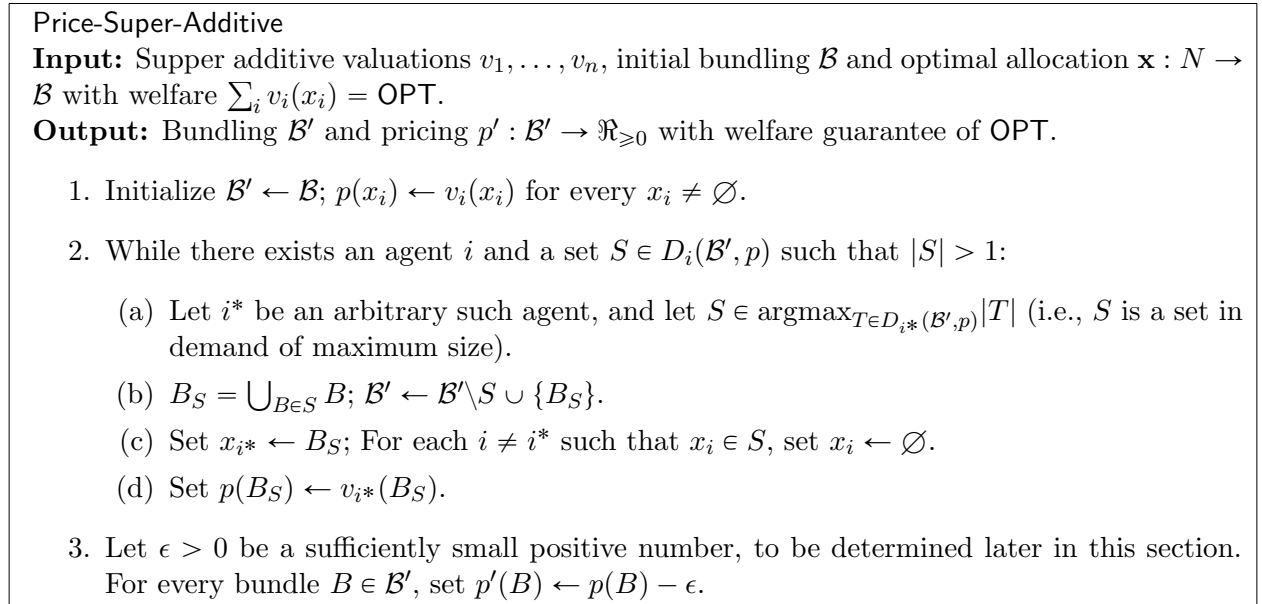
Price-Super-Additive

**Input:** Supper additive valuations $v_1, \ldots, v_n$, initial bundling $\mathcal{B}$ and optimal allocation $\mathbf{x} : N \rightarrow \mathcal{B}$ with welfare $\sum_i v_i(x_i) = \mathsf{OPT}$.

**Output:** Bundling $\mathcal{B}'$ and pricing $p' : \mathcal{B}' \rightarrow \Re_{\geqslant 0}$ with welfare guarantee of $\mathsf{OPT}$.

1. Initialize $\mathcal{B}' \leftarrow \mathcal{B}$; $p(x_i) \leftarrow v_i(x_i)$ for every $x_i \neq \varnothing$.

2. While there exists an agent $i$ and a set $S \in D_i(\mathcal{B}', p)$ such that $|S| > 1$:

(a) Let $i^*$ be an arbitrary such agent, and let $S \in \text{argmax}_{T \in D_{i^*}(\mathcal{B}', p)} |T|$ (i.e., $S$ is a set in demand of maximum size).

(b) $B_S = \bigcup_{B \in S} B$; $\mathcal{B}' \leftarrow \mathcal{B}' \backslash S \cup \{B_S\}$.

(c) Set $x_{i^*} \leftarrow B_S$; For each $i \neq i^*$ such that $x_i \in S$, set $x_i \leftarrow \varnothing$.

(d) Set $p(B_S) \leftarrow v_{i^*}(B_S)$.

3. Let $\epsilon > 0$ be a sufficiently small positive number, to be determined later in this section. For every bundle $B \in \mathcal{B}'$, set $p'(B) \leftarrow p(B) - \epsilon$.